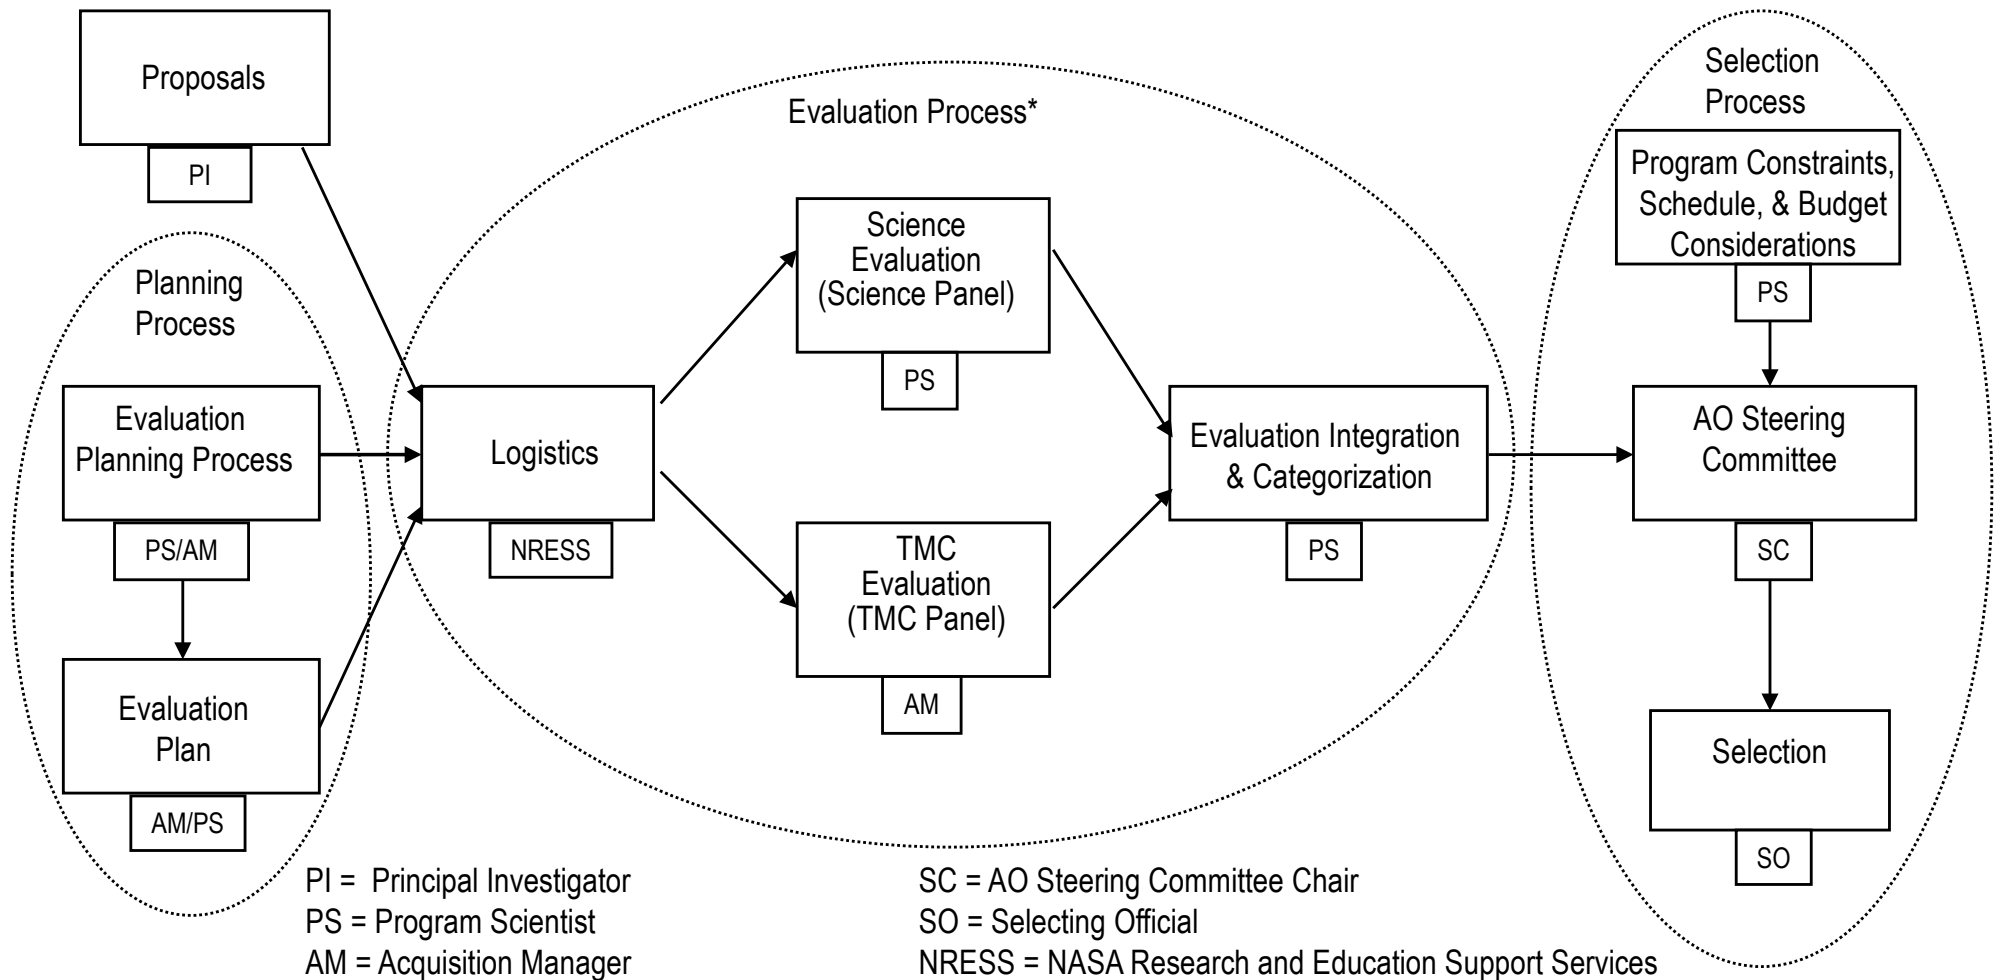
Proposals

PI

Planning Process

Evaluation Planning Process

PS/AM

Evaluation Plan

AM/PS

Evaluation Process*

Logistics

NRESS

Science Evaluation (Science Panel)

PS

TMC Evaluation (TMC Panel)

AM

Evaluation Integration & Categorization

PS

Selection Process

Program Constraints, Schedule, & Budget Considerations

PS

AO Steering Committee

SC

Selection

SO

PI = Principal Investigator
PS = Program Scientist
AM = Acquisition Manager

SC = AO Steering Committee Chair
SO = Selecting Official
NRESS = NASA Research and Education Support Services